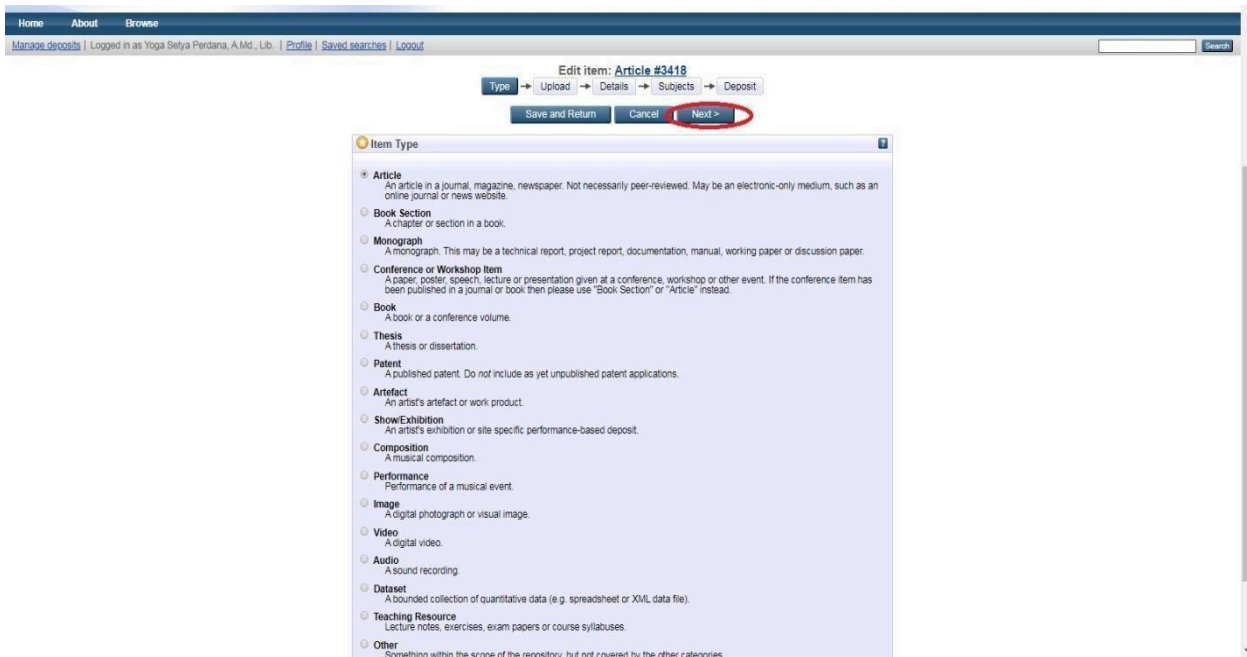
Home About Browse

Manage deposits | Logged in as Yoga Setya Perdana, A.Md., Lib. | Profile | Saved searches | Logout

Search

Edit item: Article #3418

Type → Upload → Details → Subjects → Deposit

Save and Return Cancel Next >

Item Type

Article
An article in a journal, magazine, newspaper. Not necessarily peer-reviewed. May be an electronic-only medium, such as an online journal or news website.

Book Section
A chapter or section in a book.

Monograph
A monograph. This may be a technical report, project report, documentation, manual, working paper or discussion paper.

Conference or Workshop Item
A paper, poster, speech, lecture or presentation given at a conference, workshop or other event. If the conference item has been published in a journal or book then please use "Book Section" or "Article" instead.

Book
A book or a conference volume.

Thesis
A thesis or dissertation.

Patent
A published patent. Do not include as yet unpublished patent applications.

Artefact
An artist's artefact or work product.

Show/Exhibition
An artist's exhibition or site specific performance-based deposit.

Composition
A musical composition.

Performance
Performance of a musical event.

Image
A digital photograph or visual image.

Video
A digital video.

Audio
A sound recording.

Dataset
A bounded collection of quantitative data (e.g. spreadsheet or XML data file).

Teaching Resource
Lecture notes, exercises, exam papers or course syllabuses.

Other
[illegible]